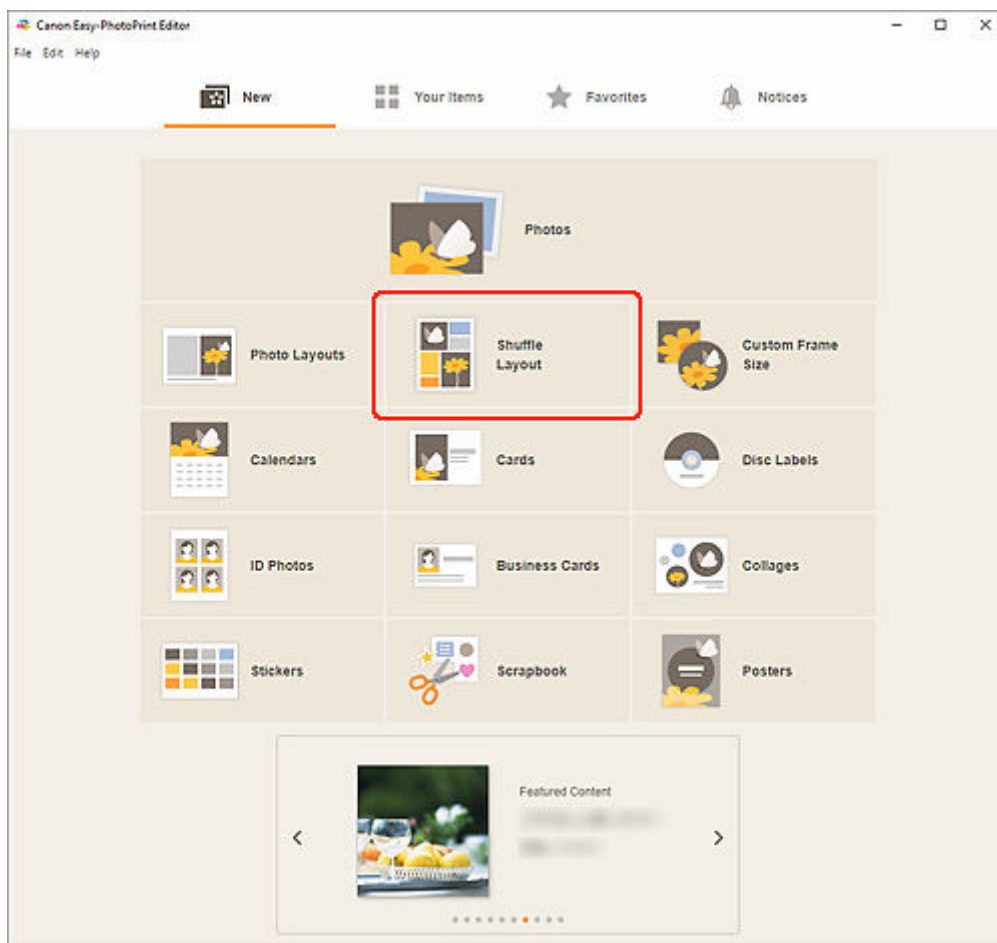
Canon Easy-PhotoPrint Editor

File Edit Help

New

Your Items

Favorites

Notices

Photos

Photo Layouts

Shuffle Layout

Custom Frame Size

Calendars

Cards

Disc Labels

ID Photos

Business Cards

Collages

Stickers

Scrapbook

Posters

Featured Content

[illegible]

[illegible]

<

>